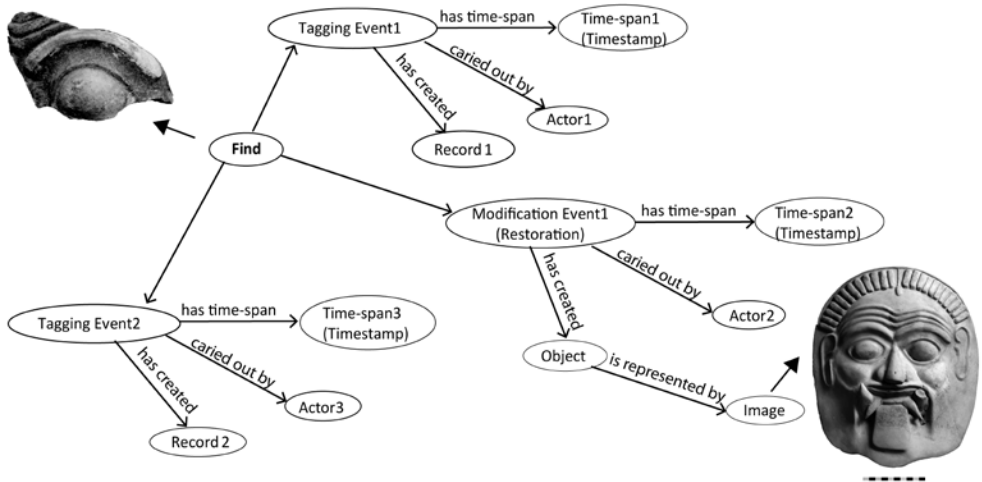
Tagging Event1

has time-span

Time-span1 (Timestamp)

caried out by

has created

Actor1

Record 1

Find

Modification Event1 (Restoration)

has time-span

Time-span2 (Timestamp)

has created

caried out by

Actor2

Tagging Event2

has time-span

Time-span3 (Timestamp)

has created

caried out by

Actor3

Record 2

Object

is represented by

Image